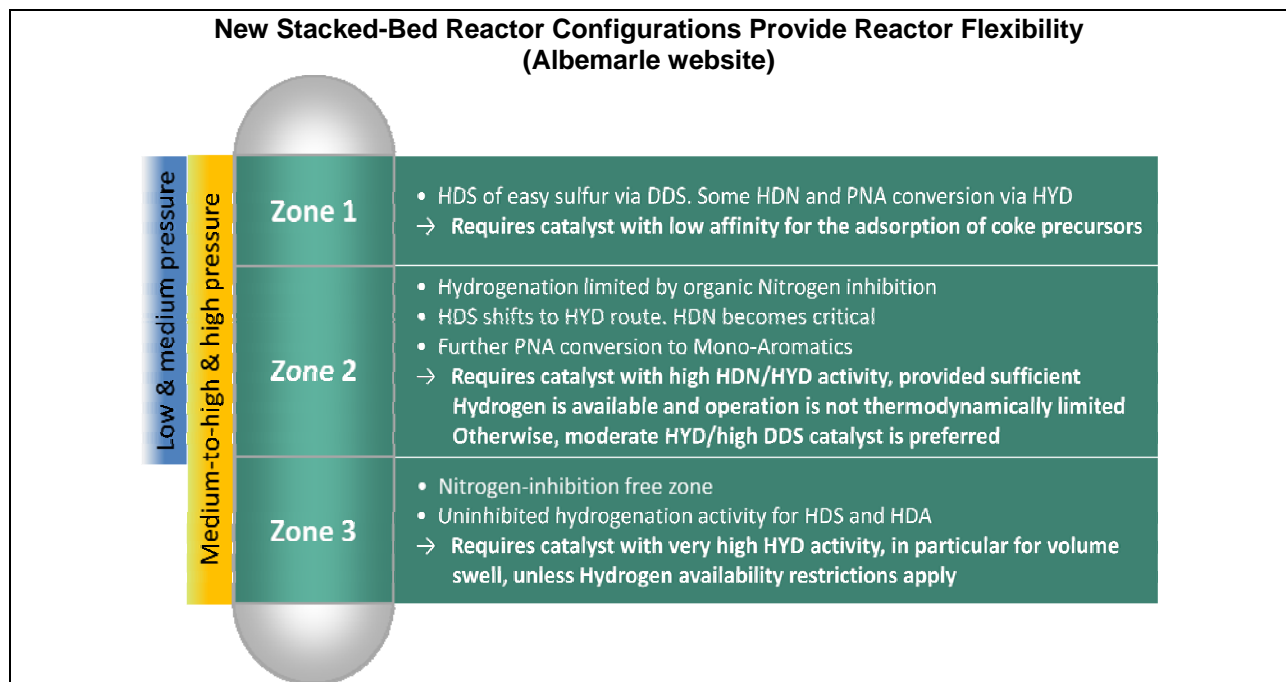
New Stacked-Bed Reactor Configurations Provide Reactor Flexibility
(Albemarle website)

Low & medium pressure

Medium-to-high & high pressure

Zone 1

• HDS of easy sulfur via DDS. Some HDN and PNA conversion via HYD
→ Requires catalyst with low affinity for the adsorption of coke precursors

Zone 2

• Hydrogenation limited by organic Nitrogen inhibition
• HDS shifts to HYD route. HDN becomes critical
• Further PNA conversion to Mono-Aromatics
→ Requires catalyst with high HDN/HYD activity, provided sufficient Hydrogen is available and operation is not thermodynamically limited Otherwise, moderate HYD/high DDS catalyst is preferred

Zone 3

• Nitrogen-inhibition free zone
• Uninhibited hydrogenation activity for HDS and HDA
→ Requires catalyst with very high HYD activity, in particular for volume swell, unless Hydrogen availability restrictions apply